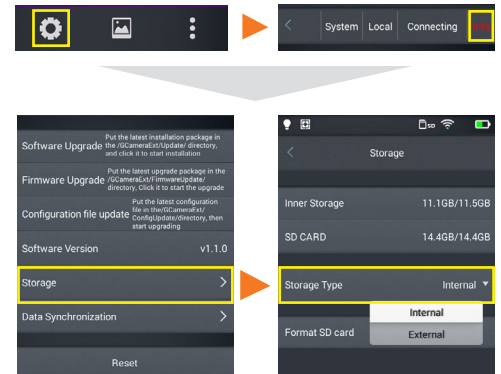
System Local Connecting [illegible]

Software Upgrade Put the latest installation package in the /GCameraExt/Update/ directory, and click it to start installation

Firmware Upgrade Put the latest upgrade package in the /GCameraExt/FirmwareUpdate/ directory, Click it to start the upgrade

Configuration file update Put the latest configuration file in the /GCameraExt/ConfigUpdate/directory, then start upgrading

Software Version v1.1.0

Storage

Data Synchronization

Reset

Storage

Inner Storage 11.1GB/11.5GB

SD CARD 14.4GB/14.4GB

Storage Type Internal

Internal

Format SD card

External